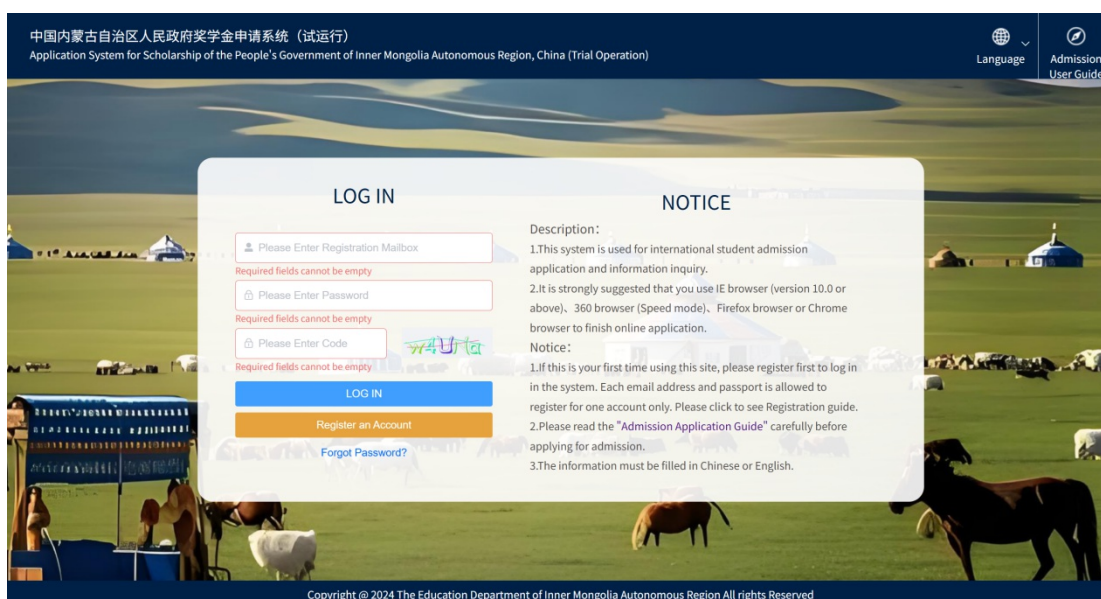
中国内蒙古自治区人民政府奖学金申请系统（试运行）
Application System for Scholarship of the People's Government of Inner Mongolia Autonomous Region, China (Trial Operation)

Language

Admission User Guide

LOG IN

Please Enter Registration Mailbox
Required fields cannot be empty
Please Enter Password
Required fields cannot be empty
Please Enter Code
Required fields cannot be empty

LOG IN

Register an Account

Forgot Password?

NOTICE

Description：
1.This system is used for international student admission application and information inquiry.
2.It is strongly suggested that you use IE browser (version 10.0 or above)、360 browser (Speed mode)、Firefox browser or Chrome browser to finish online application.
Notice：
1.If this is your first time using this site, please register first to log in in the system. Each email address and passport is allowed to register for one account only. Please click to see Registration guide.
2.Please read the "Admission Application Guide" carefully before applying for admission.
3.The information must be filled in Chinese or English.

Copyright @ 2024 The Education Department of Inner Mongolia Autonomous Region All rights Reserved